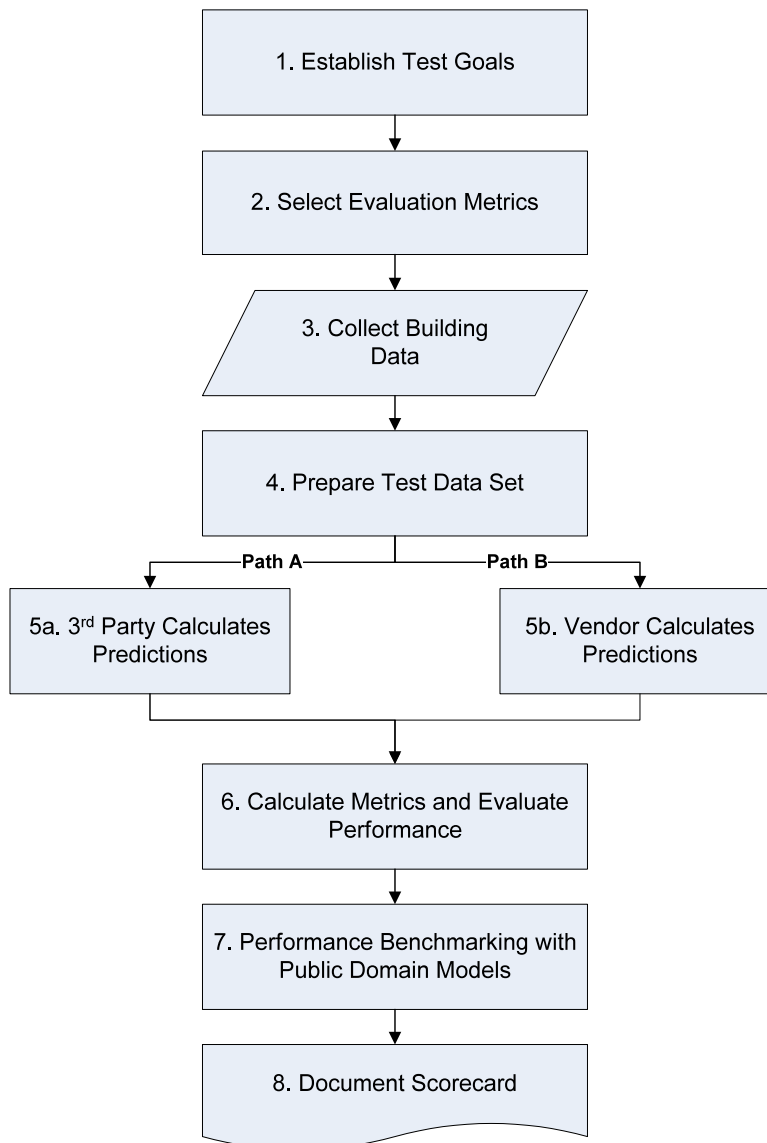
1. Establish Test Goals

2. Select Evaluation Metrics

3. Collect Building Data

4. Prepare Test Data Set

Path A

Path B

5a. 3$^{rd}$ Party Calculates Predictions

5b. Vendor Calculates Predictions

6. Calculate Metrics and Evaluate Performance

7. Performance Benchmarking with Public Domain Models

8. Document Scorecard